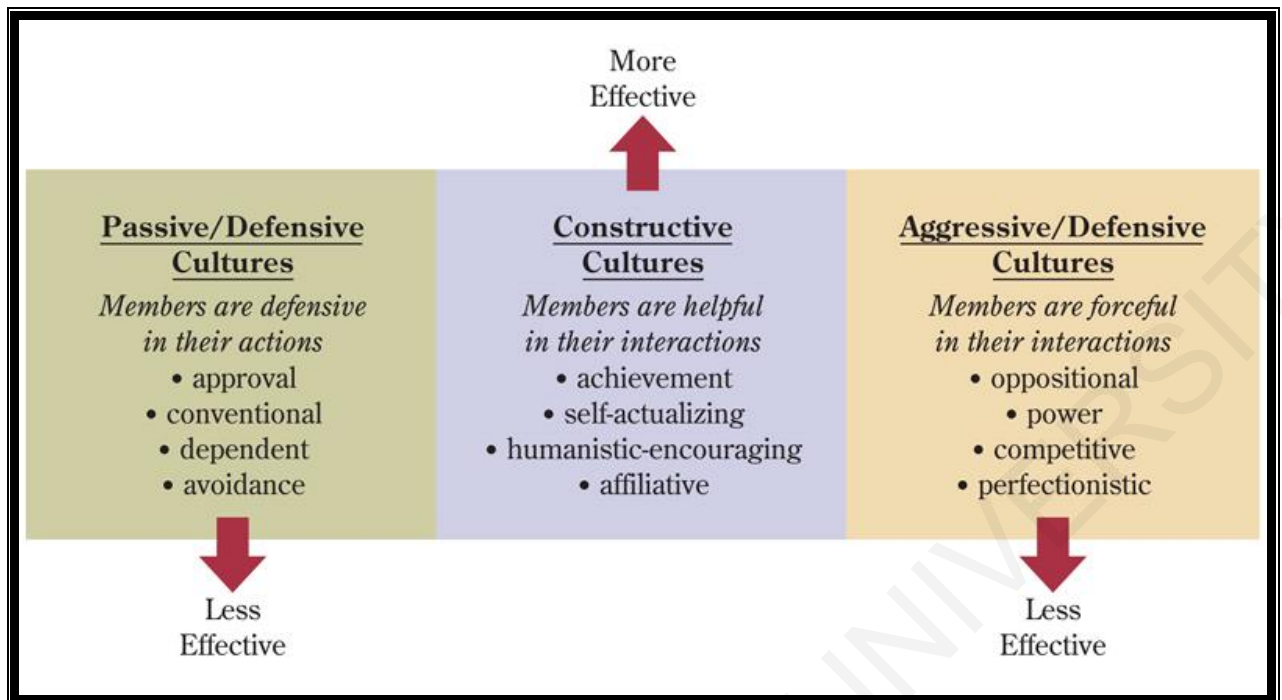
More Effective

Passive/Defensive Cultures
*Members are defensive in their actions*
• approval
• conventional
• dependent
• avoidance

Constructive Cultures
*Members are helpful in their interactions*
• achievement
• self-actualizing
• humanistic-encouraging
• affiliative

Aggressive/Defensive Cultures
*Members are forceful in their interactions*
• oppositional
• power
• competitive
• perfectionistic

Less Effective

Less Effective

UNIVERSITY